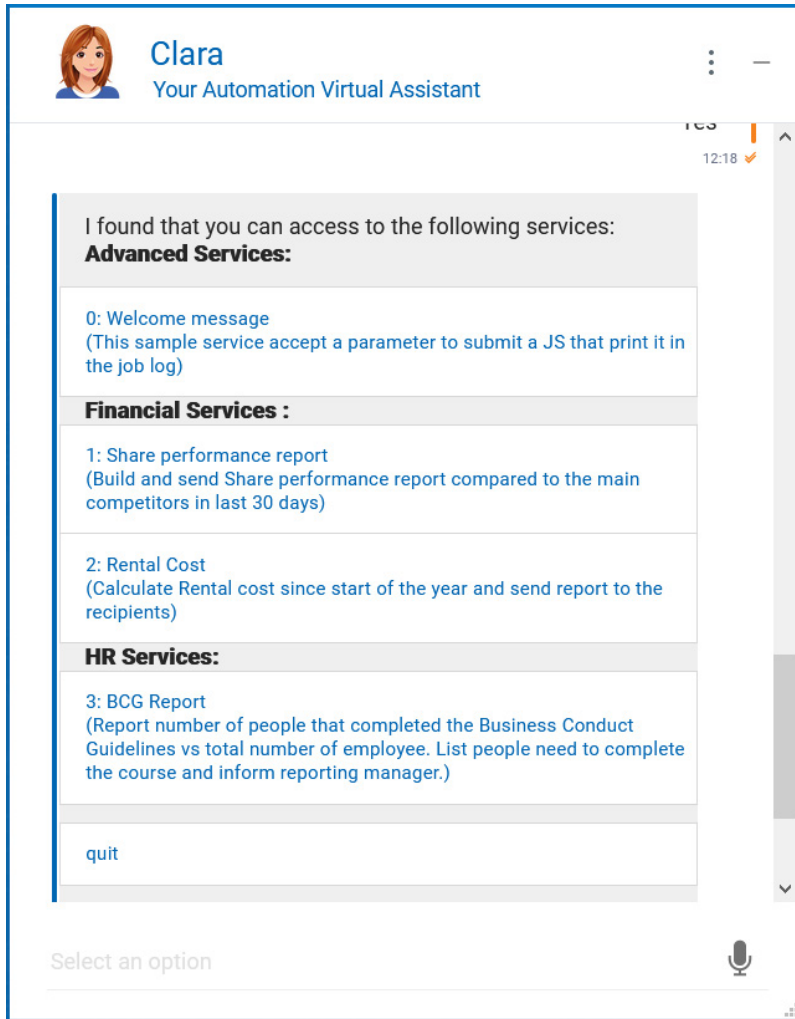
Clara
Your Automation Virtual Assistant

Yes
12:18

I found that you can access to the following services:
**Advanced Services:**

0: Welcome message
(This sample service accept a parameter to submit a JS that print it in the job log)

**Financial Services :**

1: Share performance report
(Build and send Share performance report compared to the main competitors in last 30 days)

2: Rental Cost
(Calculate Rental cost since start of the year and send report to the recipients)

**HR Services:**

3: BCG Report
(Report number of people that completed the Business Conduct Guidelines vs total number of employee. List people need to complete the course and inform reporting manager.)

quit

Select an option